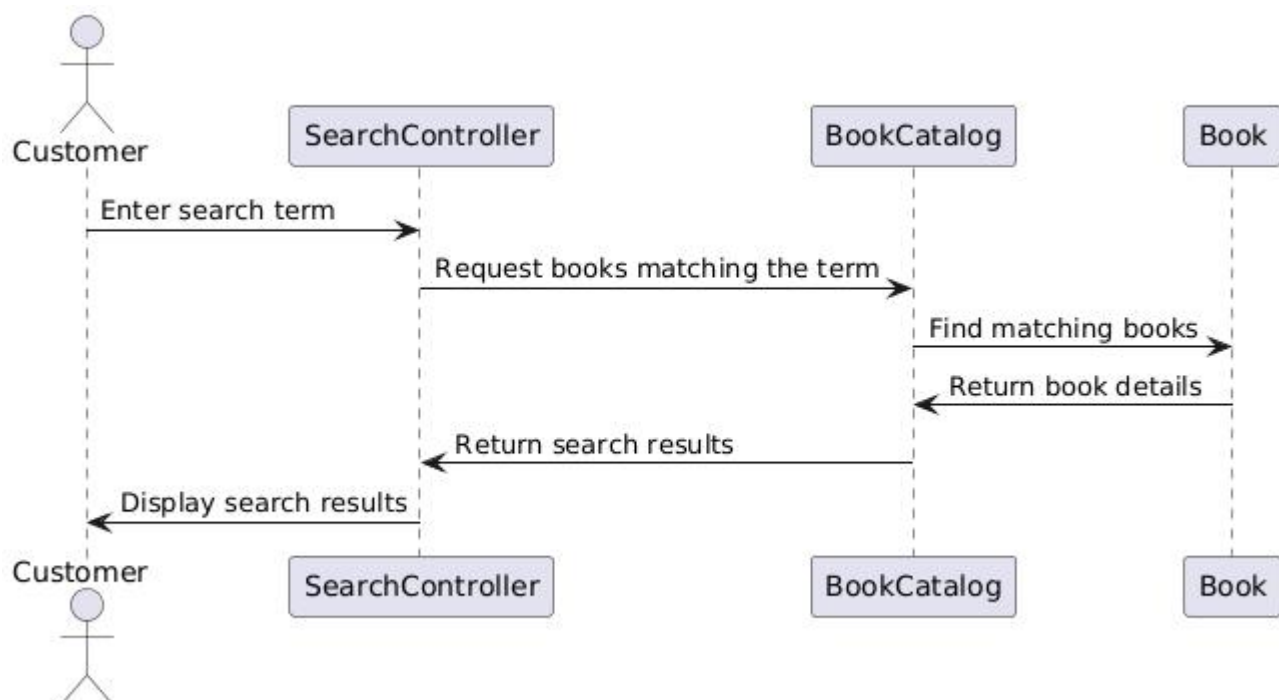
Customer

SearchController

BookCatalog

Book

Enter search term

Request books matching the term

Find matching books

Return book details

Return search results

Display search results

Customer

SearchController

BookCatalog

Book